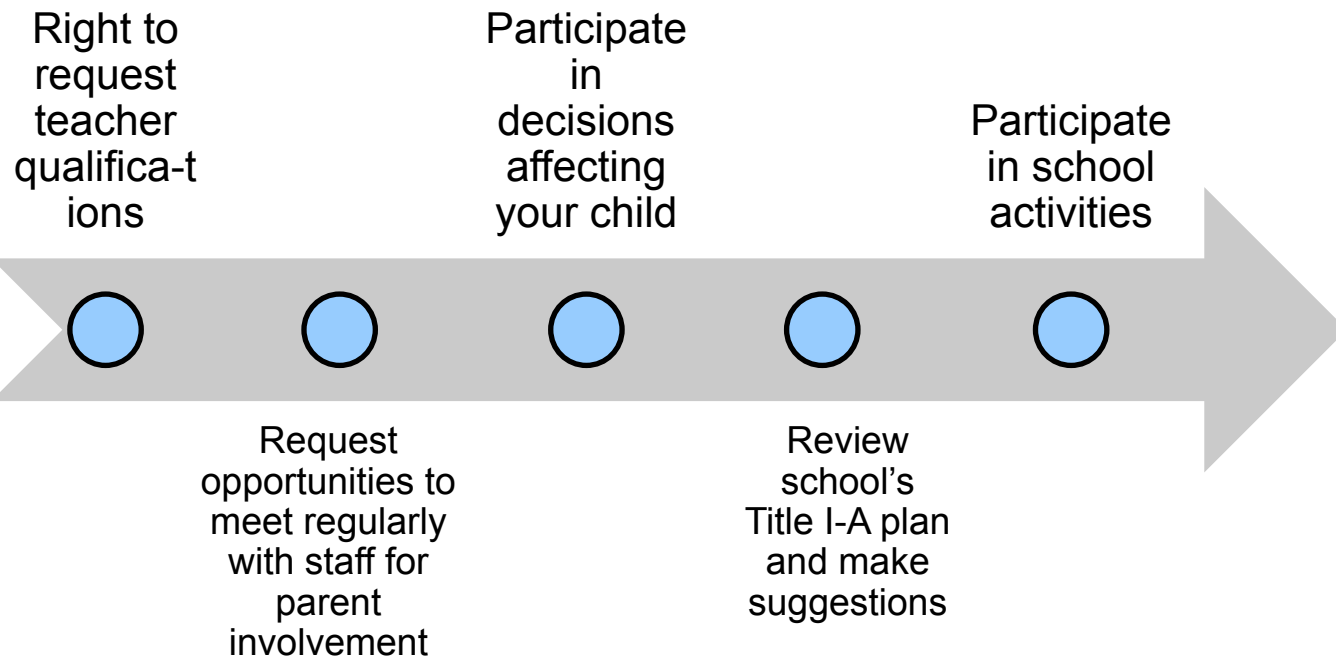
Right to request teacher qualifica-tions

Request opportunities to meet regularly with staff for parent involvement

Participate in decisions affecting your child

Review school's Title I-A plan and make suggestions

Participate in school activities